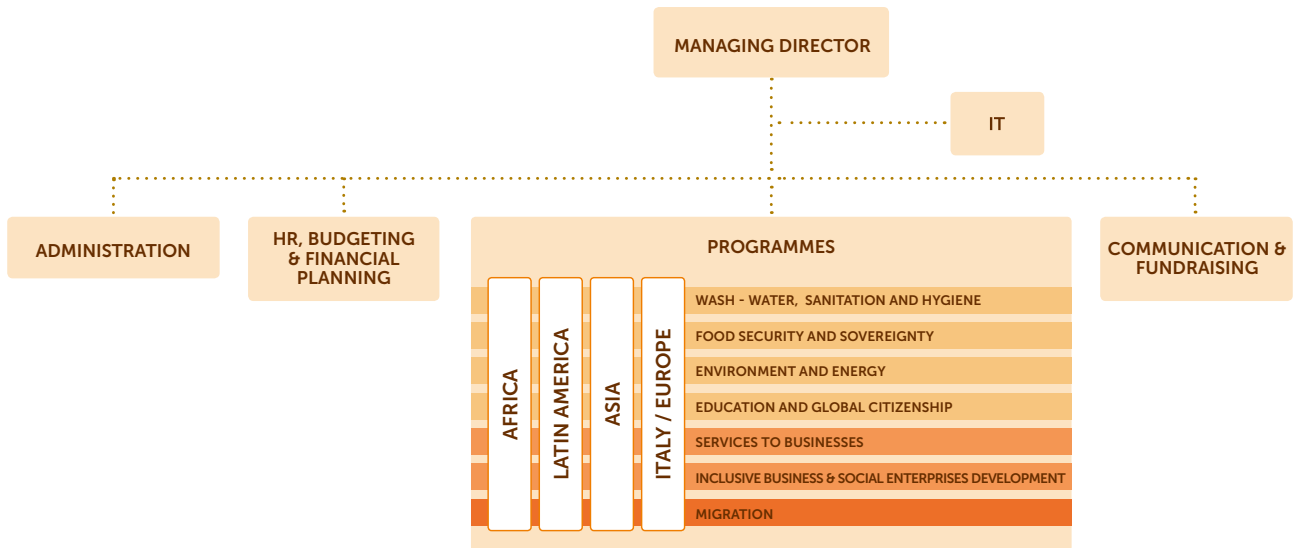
MANAGING DIRECTOR

IT

ADMINISTRATION

HR, BUDGETING & FINANCIAL PLANNING

PROGRAMMES

AFRICA

LATIN AMERICA

ASIA

ITALY / EUROPE

WASH - WATER, SANITATION AND HYGIENE

FOOD SECURITY AND SOVEREIGNTY

ENVIRONMENT AND ENERGY

EDUCATION AND GLOBAL CITIZENSHIP

SERVICES TO BUSINESSES

INCLUSIVE BUSINESS & SOCIAL ENTERPRISES DEVELOPMENT

MIGRATION

COMMUNICATION & FUNDRAISING